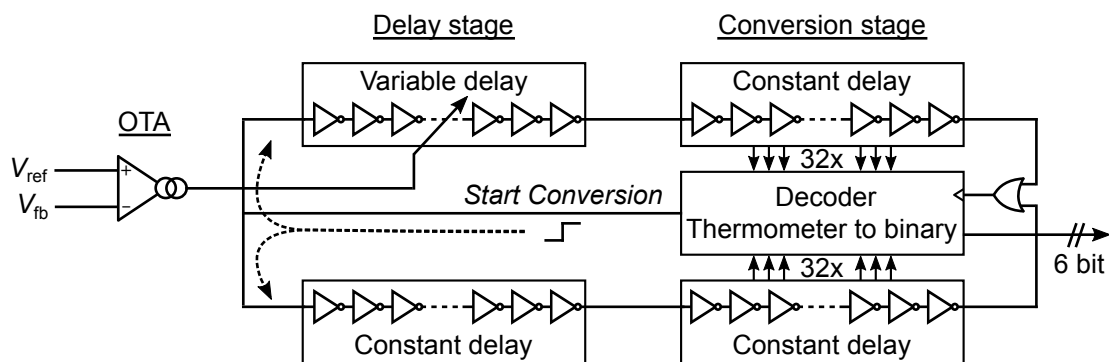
Delay stage

Conversion stage

Variable delay

Constant delay

OTA

$V_{\text{ref}}$

$V_{\text{fb}}$

+

−

32x

*Start Conversion*

Decoder

Thermometer to binary

32x

6 bit

Constant delay

Constant delay